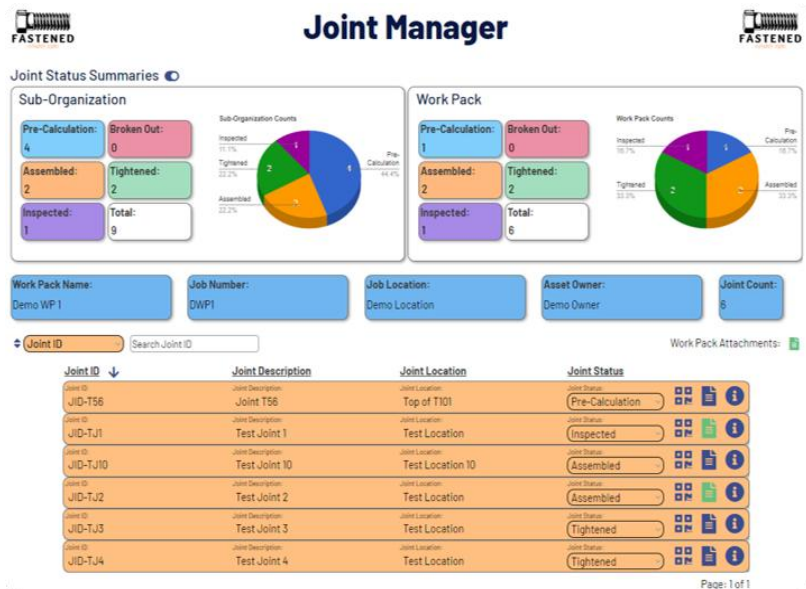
FASTENED

Joint Manager

FASTENED

Joint Status Summaries

Sub-Organization

Pre-Calculation:
4

Broken Out:
0

Assembled:
2

Tightened:
2

Inspected:
1

Total:
9

Sub-Organization Counts

Inspected
11.1%

Tightened
22.2%

Assembled
22.2%

Pre-Calculation
44.4%

1
2
4
2

Work Pack

Pre-Calculation:
1

Broken Out:
0

Assembled:
2

Tightened:
2

Inspected:
1

Total:
6

Work Pack Counts

Inspected
16.7%

Pre-Calculation
16.7%

Tightened
33.3%

Assembled
33.3%

1
1
2
2

Work Pack Name:
Demo WP 1

Job Number:
DWP1

Job Location:
Demo Location

Asset Owner:
Demo Owner

Joint Count:
6

Joint ID

Search Joint ID

Work Pack Attachments:

| Joint ID | Joint Description | Joint Location | Joint Status |
|---|---|---|---|
| Joint ID: JID-T56 | Joint Description: Joint T56 | Joint Location: Top of T101 | Joint Status: Pre-Calculation |
| Joint ID: JID-TJ1 | Joint Description: Test Joint 1 | Joint Location: Test Location | Joint Status: Inspected |
| Joint ID: JID-TJ10 | Joint Description: Test Joint 10 | Joint Location: Test Location 10 | Joint Status: Assembled |
| Joint ID: JID-TJ2 | Joint Description: Test Joint 2 | Joint Location: Test Location | Joint Status: Assembled |
| Joint ID: JID-TJ3 | Joint Description: Test Joint 3 | Joint Location: Test Location | Joint Status: Tightened |
| Joint ID: JID-TJ4 | Joint Description: Test Joint 4 | Joint Location: Test Location | Joint Status: Tightened |

Page: 1 of 1